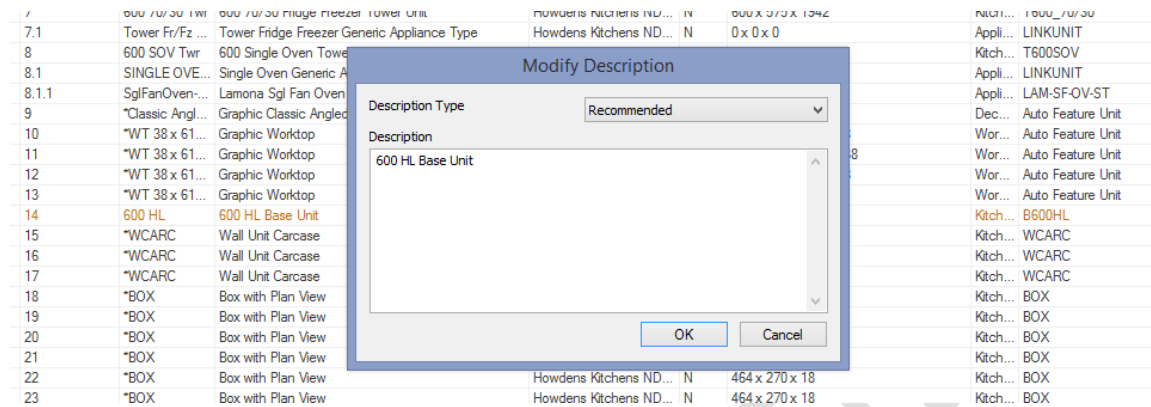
| 7 | 600 70/30 Twr | 600 70/30 Fridge Freezer Tower Unit | Howdens Kitchens ND... | N | 600 x 575 x 1942 | Kitch... | T600_70/30 |
|---|---|---|---|---|---|---|---|
| 7.1 | Tower Fr/Fz ... | Tower Fridge Freezer Generic Appliance Type | Howdens Kitchens ND... | N | 0 x 0 x 0 | Appli... | LINKUNIT |
| 8 | 600 SOV Twr | 600 Single Oven Towe | | | | Kitch... | T600SOV |
| 8.1 | SINGLE OVE... | Single Oven Generic A | | | | Appli... | LINKUNIT |
| 8.1.1 | SglFanOven-... | Lamona Sgl Fan Oven | | | | Appli... | LAM-SF-OV-ST |
| 9 | *Classic Angl... | Graphic Classic Angled | | | | Dec... | Auto Feature Unit |
| 10 | *WT 38 x 61... | Graphic Worktop | | | | Wor... | Auto Feature Unit |
| 11 | *WT 38 x 61... | Graphic Worktop | | | 8 | Wor... | Auto Feature Unit |
| 12 | *WT 38 x 61... | Graphic Worktop | | | | Wor... | Auto Feature Unit |
| 13 | *WT 38 x 61... | Graphic Worktop | | | | Wor... | Auto Feature Unit |
| 14 | 600 HL | 600 HL Base Unit | | | | Kitch... | B600HL |
| 15 | *WCARC | Wall Unit Carcase | | | | Kitch... | WCARC |
| 16 | *WCARC | Wall Unit Carcase | | | | Kitch... | WCARC |
| 17 | *WCARC | Wall Unit Carcase | | | | Kitch... | WCARC |
| 18 | *BOX | Box with Plan View | | | | Kitch... | BOX |
| 19 | *BOX | Box with Plan View | | | | Kitch... | BOX |
| 20 | *BOX | Box with Plan View | | | | Kitch... | BOX |
| 21 | *BOX | Box with Plan View | | | | Kitch... | BOX |
| 22 | *BOX | Box with Plan View | Howdens Kitchens ND... | N | 464 x 270 x 18 | Kitch... | BOX |
| 23 | *BOX | Box with Plan View | Howdens Kitchens ND... | N | 464 x 270 x 18 | Kitch... | BOX |

Modify Description

Description Type
Recommended

Description
600 HL Base Unit

OK
Cancel